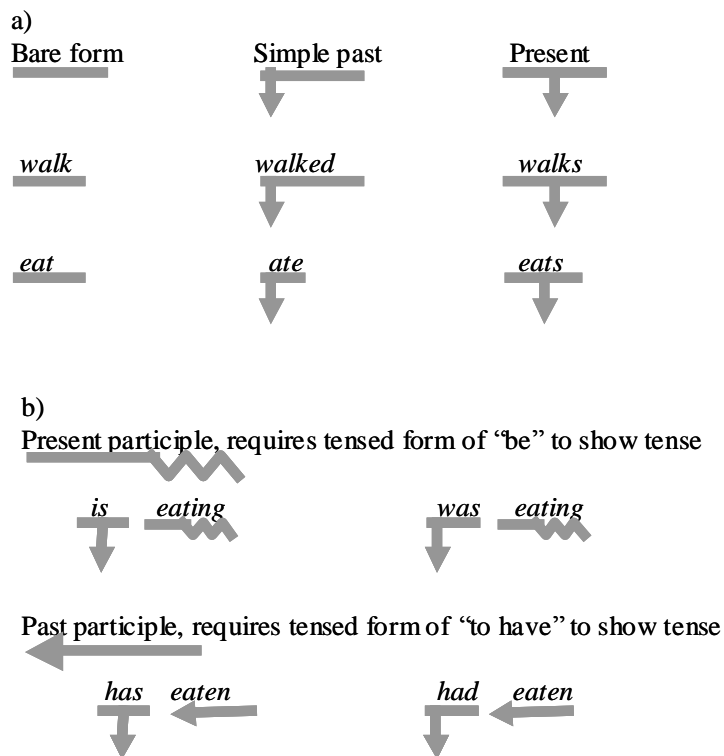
a)

Bare form

Simple past

Present

walk

walked

walks

eat

ate

eats

b)

Present participle, requires tensed form of "be" to show tense

is eating

was eating

Past participle, requires tensed form of "to have" to show tense

has eaten

had eaten